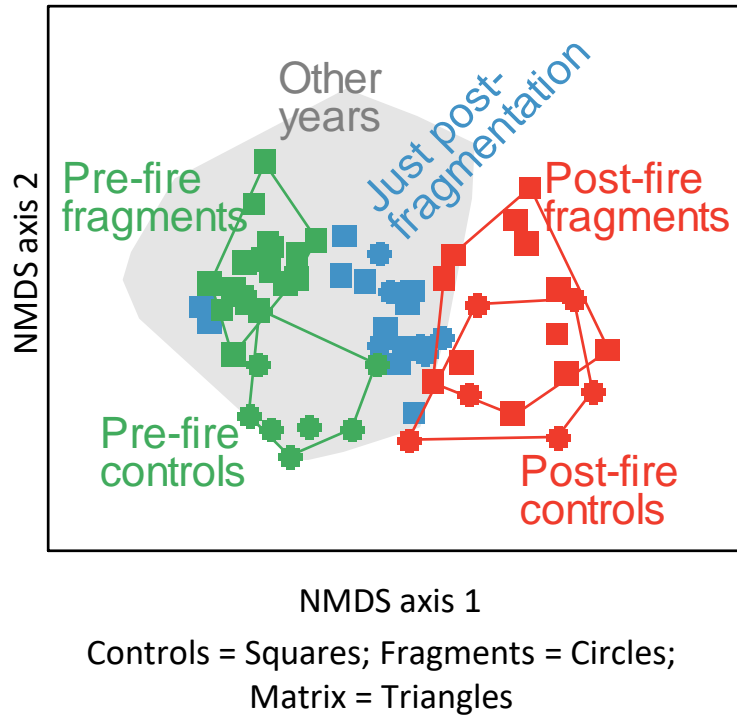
Other years

Just post-fragmentation

Pre-fire fragments

Post-fire fragments

NMDS axis 2

Pre-fire controls

Post-fire controls

NMDS axis 1

Controls = Squares; Fragments = Circles; Matrix = Triangles